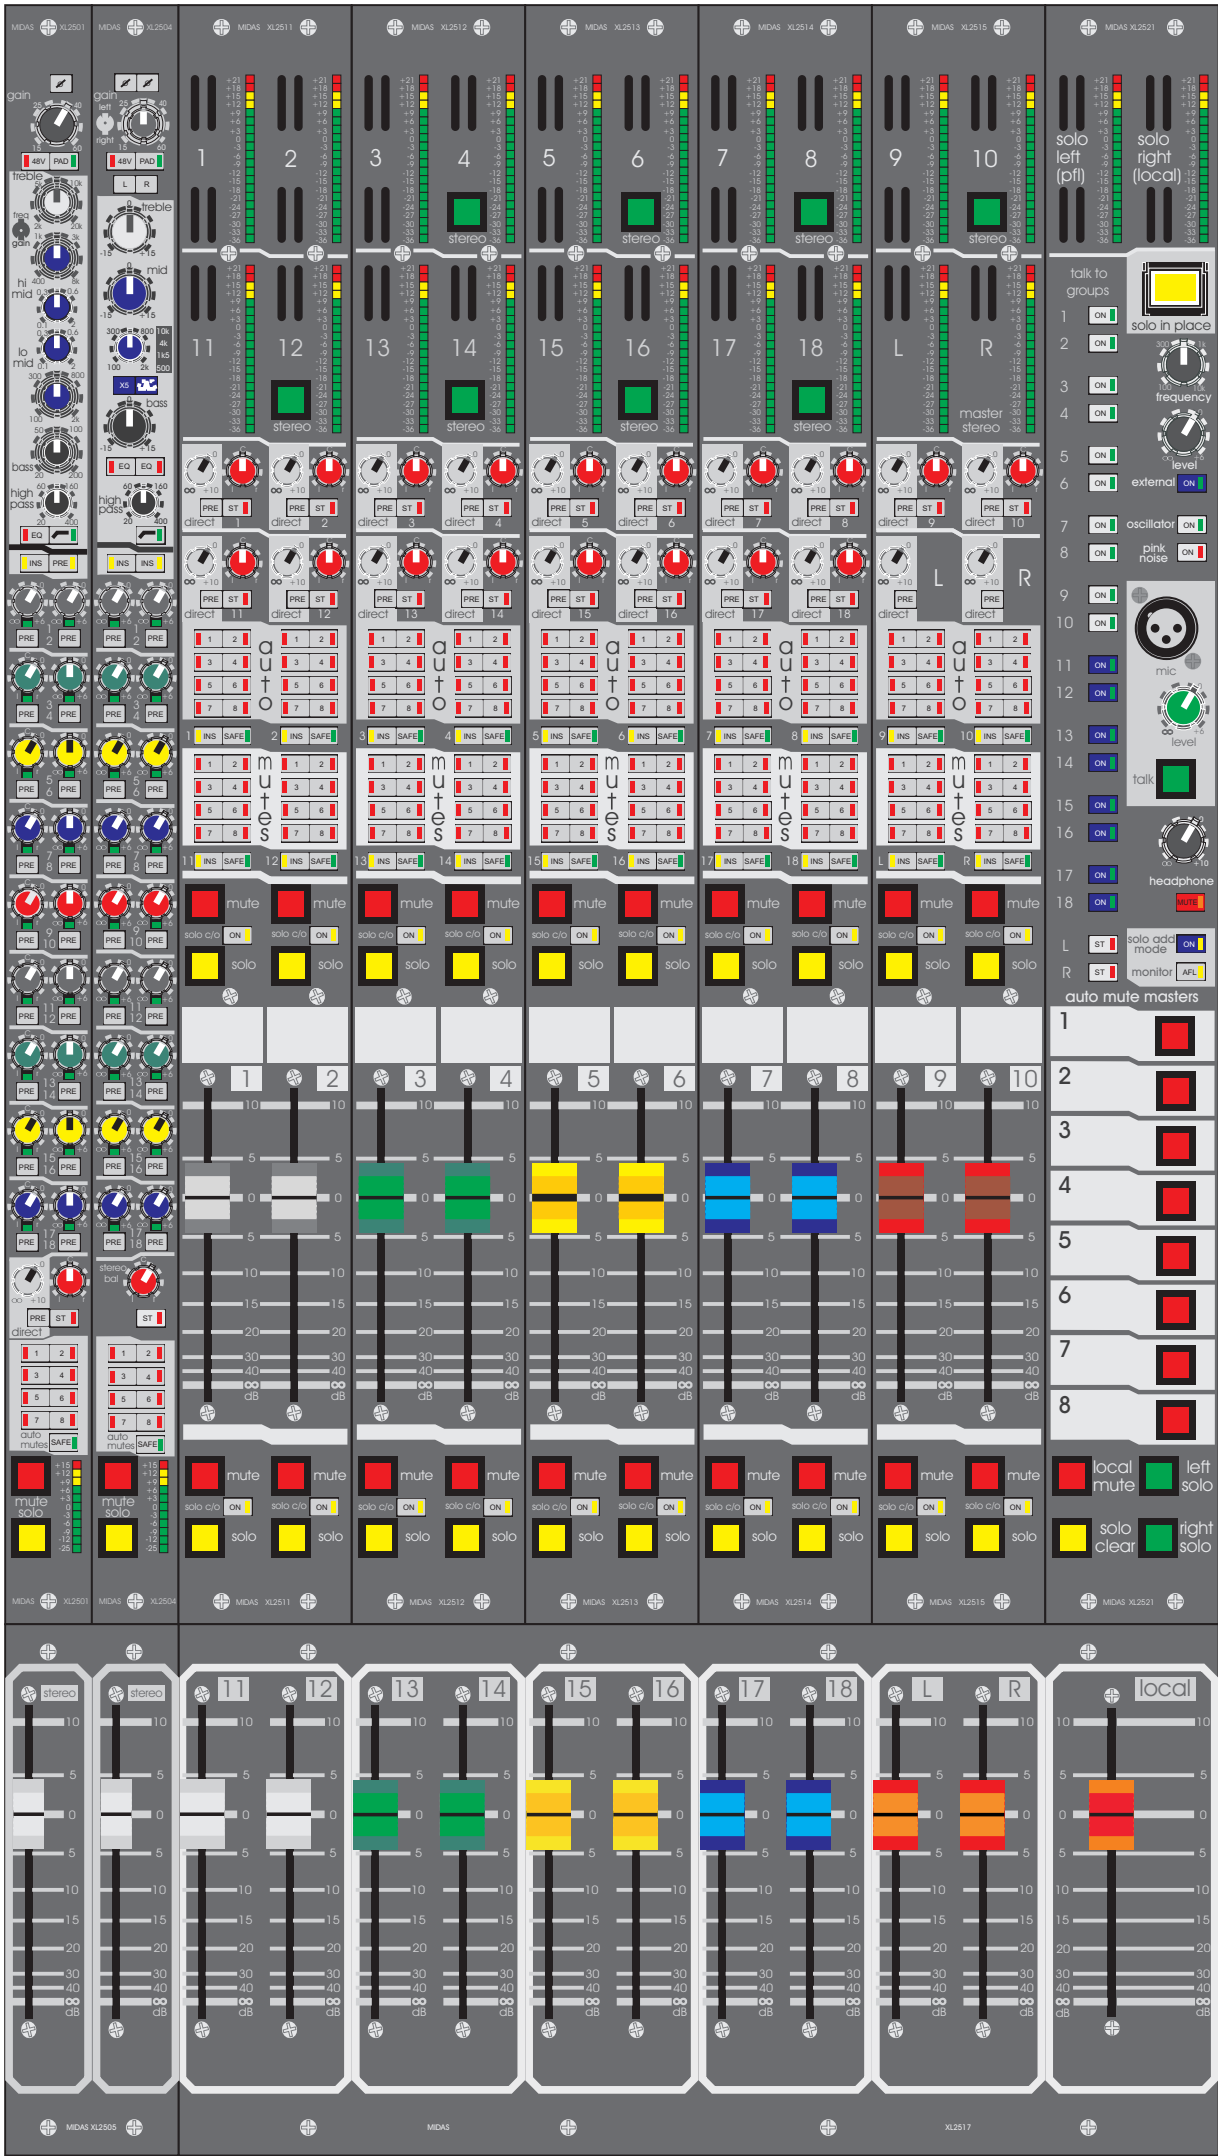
MIDAS XL2501 MIDAS XL2504 MIDAS XL2511 MIDAS XL2512 MIDAS XL2513 MIDAS XL2514 MIDAS XL2515 MIDAS XL2521

gain 48V PAD treble freq gain hi mid lo mid bass high pass EQ INS PRE

gain left right 48V PAD L R treble mid bass high pass EQ EQ INS INS

1 2 3 4 stereo 5 6 stereo 7 8 stereo 9 10 stereo

solo left (pfl) solo right (local)

11 12 stereo 13 14 stereo 15 16 stereo 17 18 stereo L R master stereo

talk to groups 1 ON 2 ON 3 ON 4 ON 5 ON 6 ON 7 ON 8 ON 9 ON 10 ON 11 ON 12 ON 13 ON 14 ON 15 ON 16 ON 17 ON 18 ON

solo in place frequency level external ON oscillator ON pink noise ON mic level talk headphone MUTE

PRE ST direct 1 PRE ST direct 2 PRE ST direct 3 PRE ST direct 4 PRE ST direct 5 PRE ST direct 6 PRE ST direct 7 PRE ST direct 8 PRE ST direct 9 PRE ST direct 10

PRE ST direct 11 PRE ST direct 12 PRE ST direct 13 PRE ST direct 14 PRE ST direct 15 PRE ST direct 16 PRE ST direct 17 PRE ST direct 18 PRE direct L PRE direct R

auto 1 INS SAFE 2 INS SAFE 3 INS SAFE 4 INS SAFE 5 INS SAFE 6 INS SAFE 7 INS SAFE 8 INS SAFE 9 INS SAFE 10 INS SAFE

mutes 11 INS SAFE 12 INS SAFE 13 INS SAFE 14 INS SAFE 15 INS SAFE 16 INS SAFE 17 INS SAFE 18 INS SAFE L INS SAFE R INS SAFE

mute solo c/o ON solo

L ST solo add mode ON R ST monitor AFL

auto mute masters 1 2 3 4 5 6 7 8

1 2 3 4 5 6 7 8 9 10

10 5 0 5 10 15 20 30 40 ∞ dB

stereo bal ST direct auto mutes SAFE mute solo

local mute left solo solo clear right solo

MIDAS XL2501 MIDAS XL2504 MIDAS XL2511 MIDAS XL2512 MIDAS XL2513 MIDAS XL2514 MIDAS XL2515 MIDAS XL2521

stereo stereo 11 12 13 14 15 16 17 18 L R local

MIDAS XL2505 MIDAS XL2517